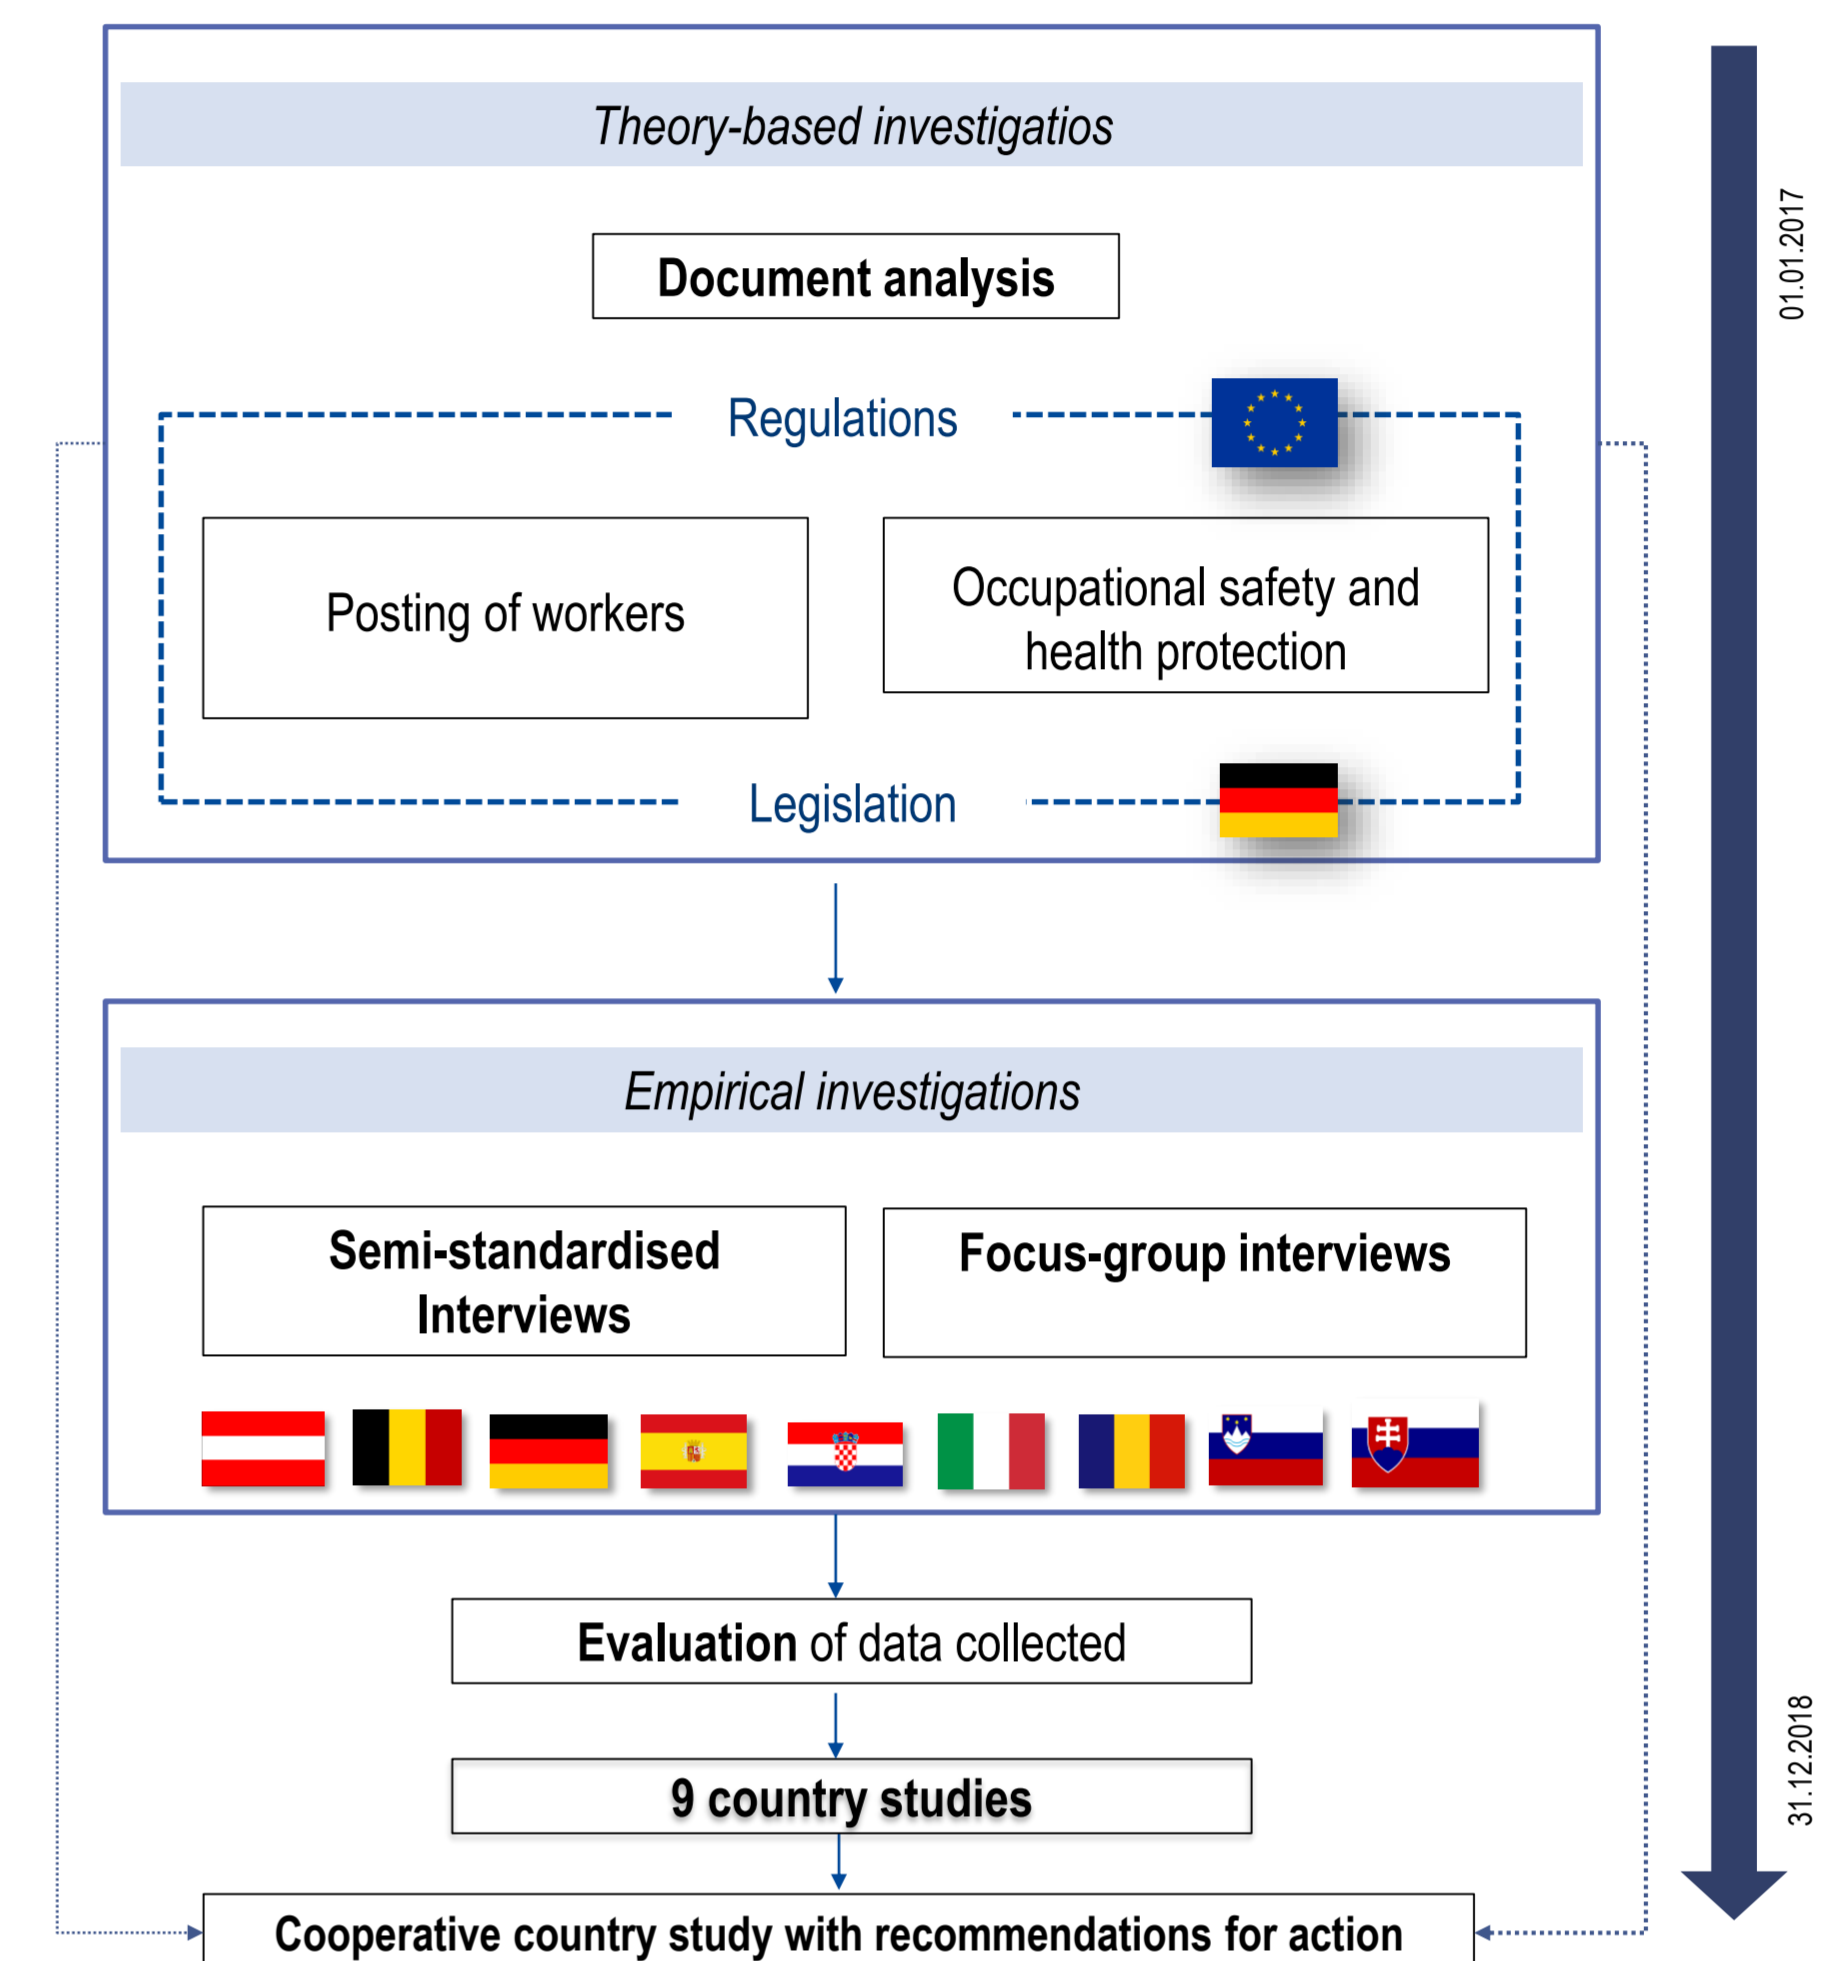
Theory-based investigatios

Document analysis

Regulations

Posting of workers

Occupational safety and health protection

Legislation

Empirical investigations

Semi-standardised Interviews

Focus-group interviews

Evaluation of data collected

9 country studies

Cooperative country study with recommendations for action

01.01.2017

31.12.2018